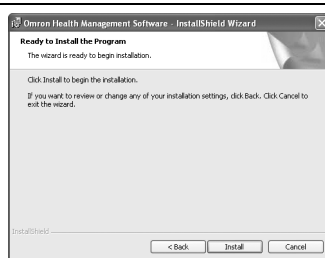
Omron Health Management Software - InstallShield Wizard

Ready to Install the Program

The wizard is ready to begin installation.

Click Install to begin the installation.

If you want to review or change any of your installation settings, click Back. Click Cancel to exit the wizard.

InstallShield

< Back

Install

Cancel